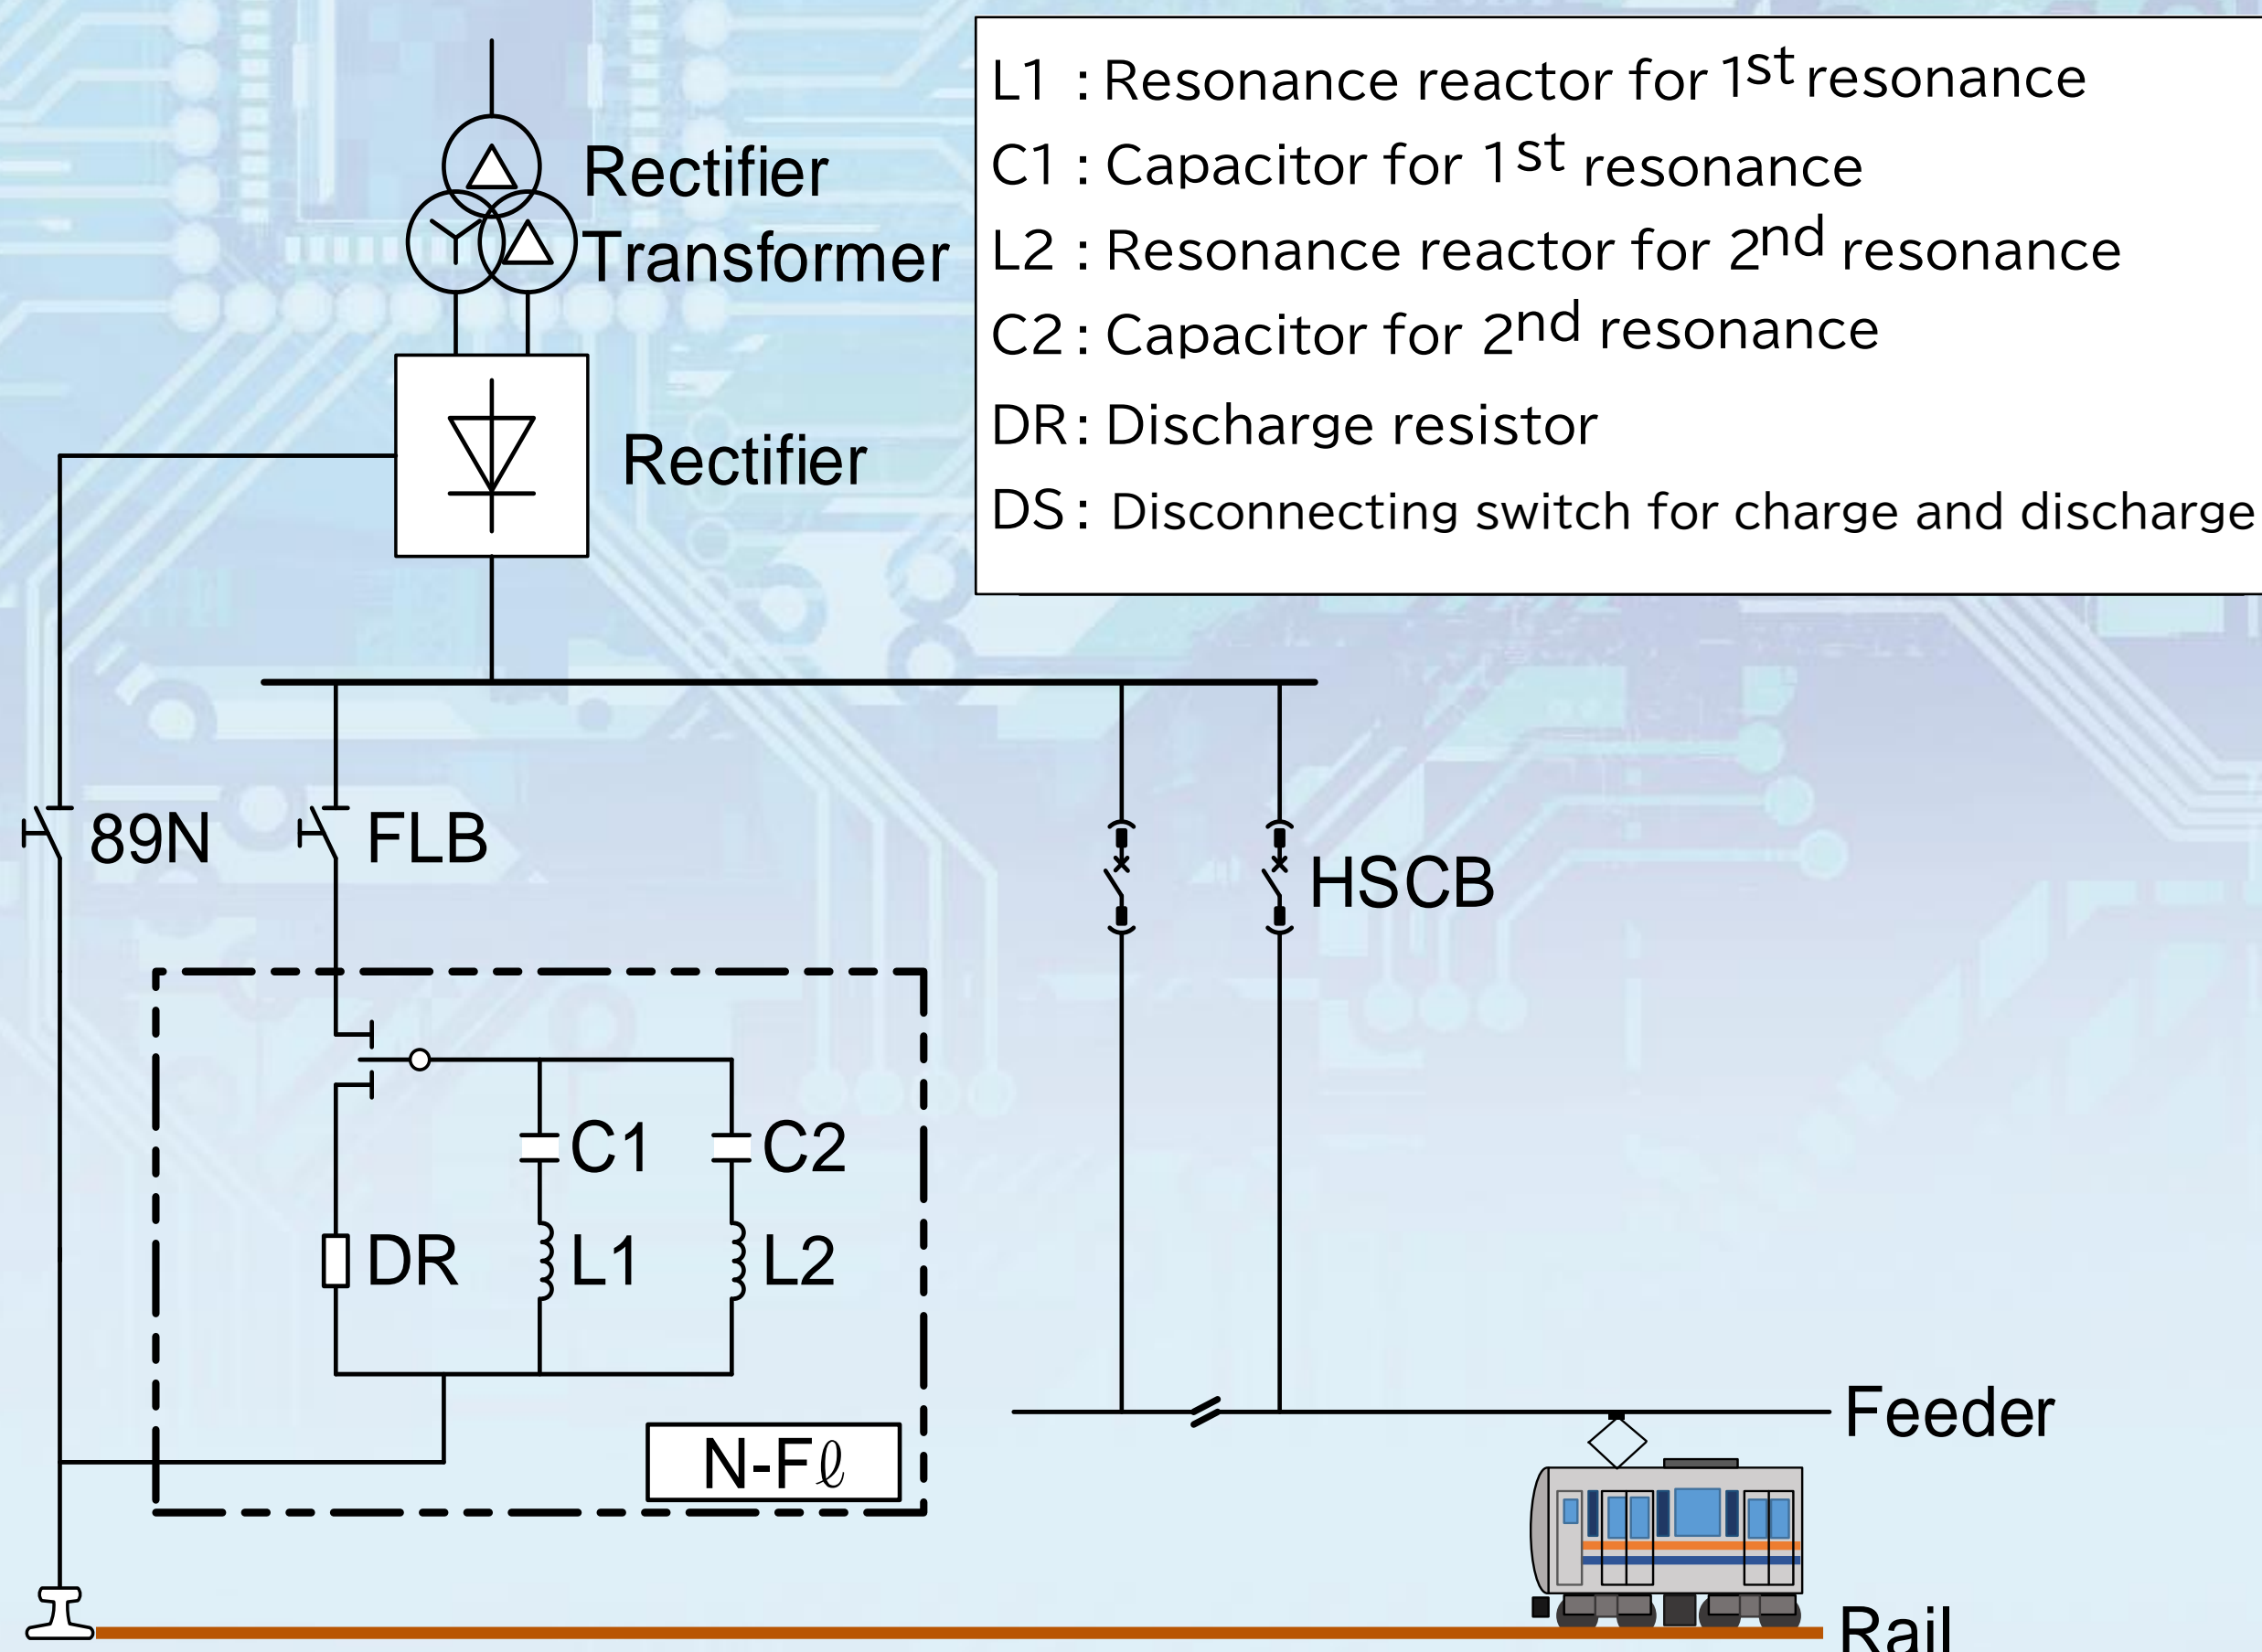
L1 : Resonance reactor for 1$^{st}$ resonance
C1 : Capacitor for 1$^{st}$ resonance
L2 : Resonance reactor for 2$^{nd}$ resonance
C2 : Capacitor for 2$^{nd}$ resonance
DR : Discharge resistor
DS : Disconnecting switch for charge and discharge

Rectifier Transformer

Rectifier

89N

FLB

HSCB

C1

C2

DR

L1

L2

N-F$\ell$

Feeder

Rail